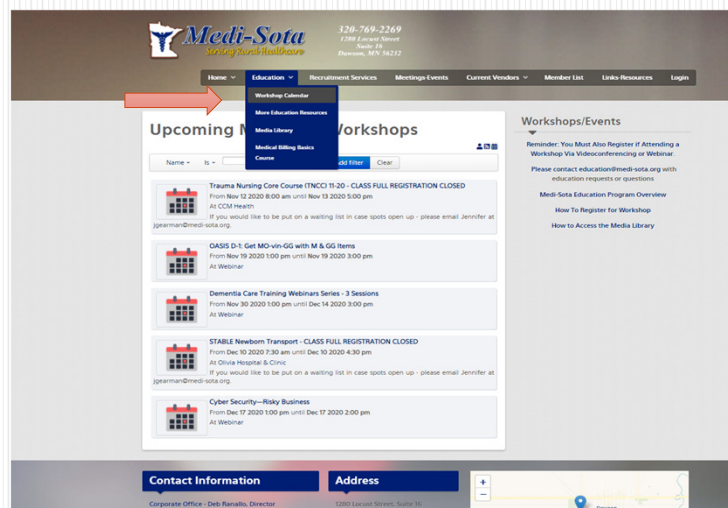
Medi-Sota
Serving Rural Healthcare

320-769-2269
1280 Locust Street
Suite 18
Dawson, MN 56232

Home | Education | Recruitment Services | Meetings-Events | Current Vendors | Member List | Links-Resources | Login

Workshop Calendar
More Education Resources
Media Library
Medical Billing Basics Course

Upcoming M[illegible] Workshops

Name | Is | Add filter | Clear

Trauma Nursing Core Course (TNCC) 11-20 - CLASS FULL REGISTRATION CLOSED
From Nov 12 2020 8:00 am until Nov 13 2020 5:00 pm
At CCM Health
If you would like to be put on a waiting list in case spots open up - please email Jennifer at jgearman@medi-sota.org.

OASIS D-1: Get MO-vin-GG with M & GG Items
From Nov 19 2020 1:00 pm until Nov 19 2020 3:00 pm
At Webinar

Dementia Care Training Webinars Series - 3 Sessions
From Nov 30 2020 1:00 pm until Dec 14 2020 3:00 pm
At Webinar

STABLE Newborn Transport - CLASS FULL REGISTRATION CLOSED
From Dec 10 2020 7:30 am until Dec 10 2020 4:30 pm
At Olivia Hospital & Clinic
If you would like to be put on a waiting list in case spots open up - please email Jennifer at jgearman@medi-sota.org.

Cyber Security—Risky Business
From Dec 17 2020 1:00 pm until Dec 17 2020 2:00 pm
At Webinar

Workshops/Events

Reminder: You Must Also Register if Attending a Workshop Via Videoconferencing or Webinar.

Please contact education@medi-sota.org with education requests or questions

Medi-Sota Education Program Overview

How To Register for Workshop

How to Access the Media Library

Contact Information
Corporate Office - Deb Ranallo, Director

Address
1280 Locust Street, Suite 18

+
−